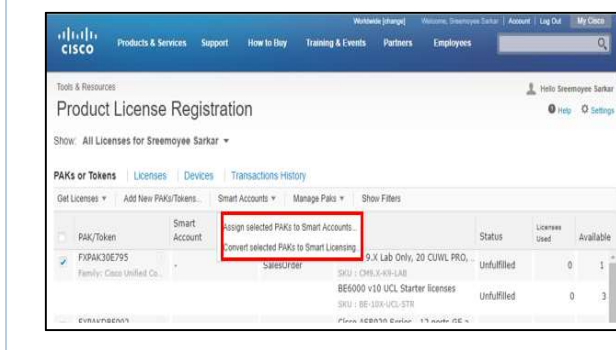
Worldwide [change] Welcome, Sreemoyee Sarkar | Account | Log Out | My Cisco

CISCO Products & Services Support How to Buy Training & Events Partners Employees

Tools & Resources

Product License Registration

Hello Sreemoyee Sarkar

Help Settings

Show: All Licenses for Sreemoyee Sarkar

PAKs or Tokens | Licenses | Devices | Transactions History

Get Licenses | Add New PAKs/Tokens... | Smart Accounts | Manage Paks | Show Filters

Assign selected PAKs to Smart Accounts...

Convert selected PAKs to Smart Licensing...

| | PAK/Token | Smart Account | | | Status | Licenses Used | Available |
|---|---|---|---|---|---|---|---|
| ✓ | FXPAK30E795 Family: Cisco Unified Co... | - | SalesOrder | 9.X Lab Only, 20 CUWL PRO, ... SKU : CM9.X-K9-LAB | Unfulfilled | 0 | 1 |
| | | | | BE6000 v10 UCL Starter licenses SKU : BE-10X-UCL-STR | Unfulfilled | 0 | 3 |
| | FXPAKDB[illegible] | | | Cisco ASR920 Series - 12 ports GE a... | | | |